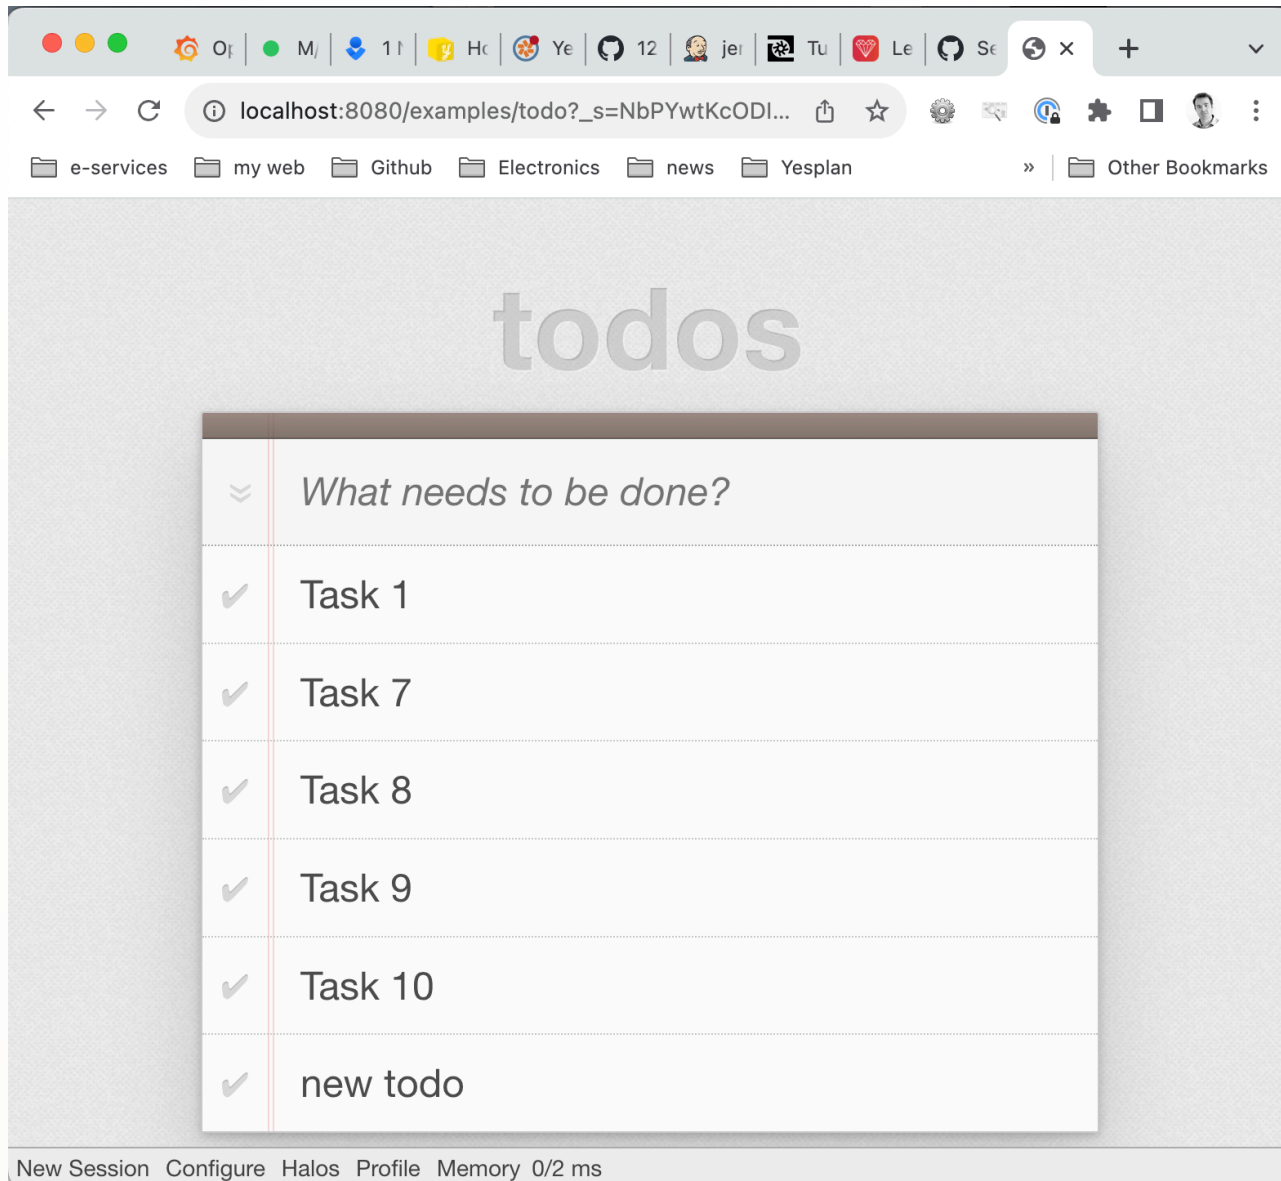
Op | M | 1 | Hc | Ye | 12 | jer | Tu | Le | Se | ×

localhost:8080/examples/todo?_s=NbPYwtKcODl...

e-services | my web | Github | Electronics | news | Yesplan | » | Other Bookmarks

todos

What needs to be done?

✔ Task 1

✔ Task 7

✔ Task 8

✔ Task 9

✔ Task 10

✔ new todo

New Session Configure Halos Profile Memory 0/2 ms